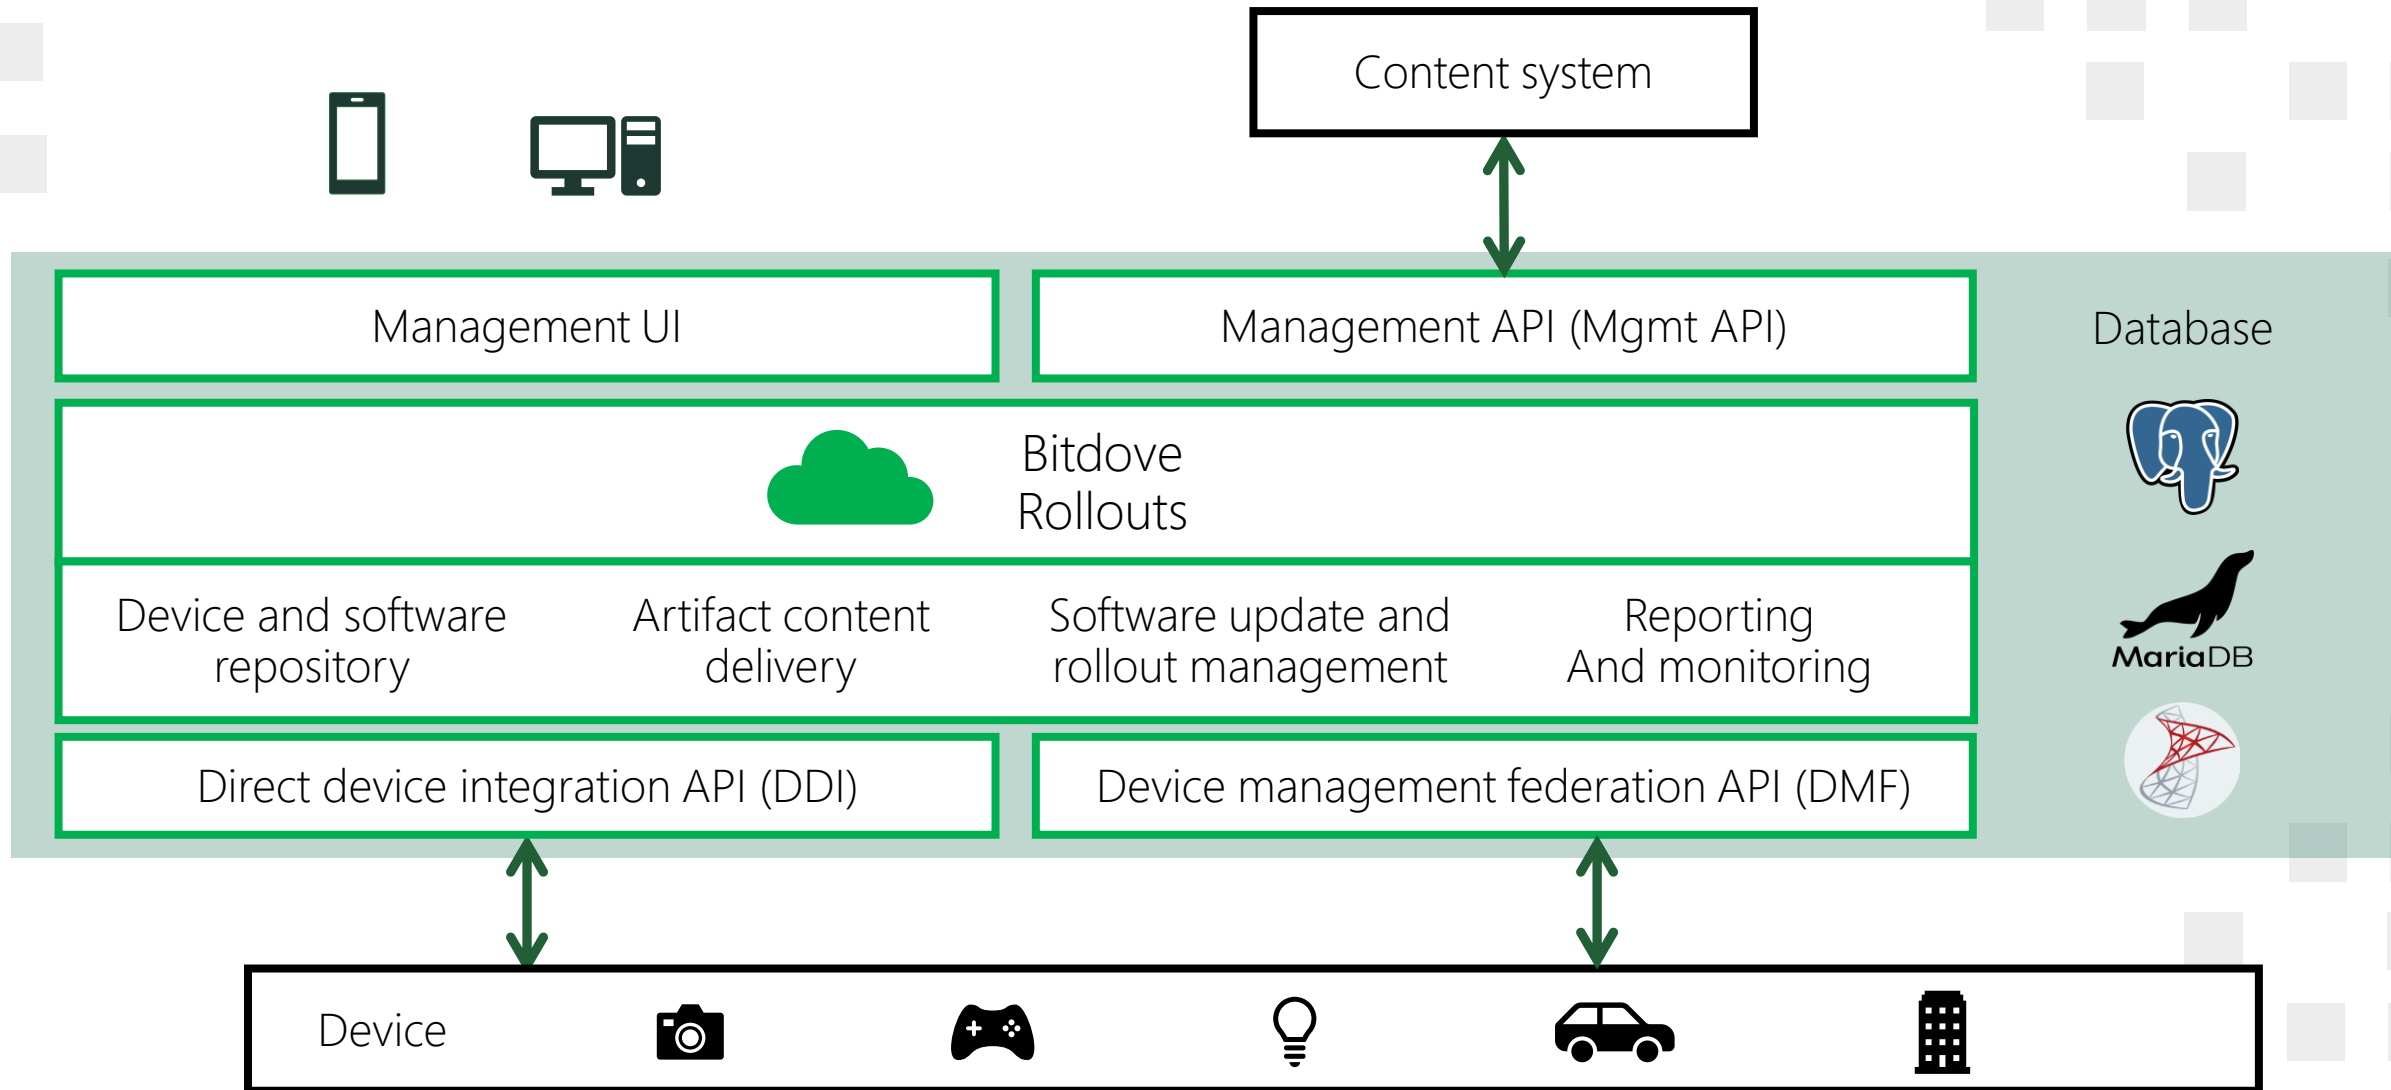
Content system

Management UI

Management API (Mgmt API)

Database

Bitdove Rollouts

MariaDB

Device and software repository

Artifact content delivery

Software update and rollout management

Reporting And monitoring

Direct device integration API (DDI)

Device management federation API (DMF)

Device